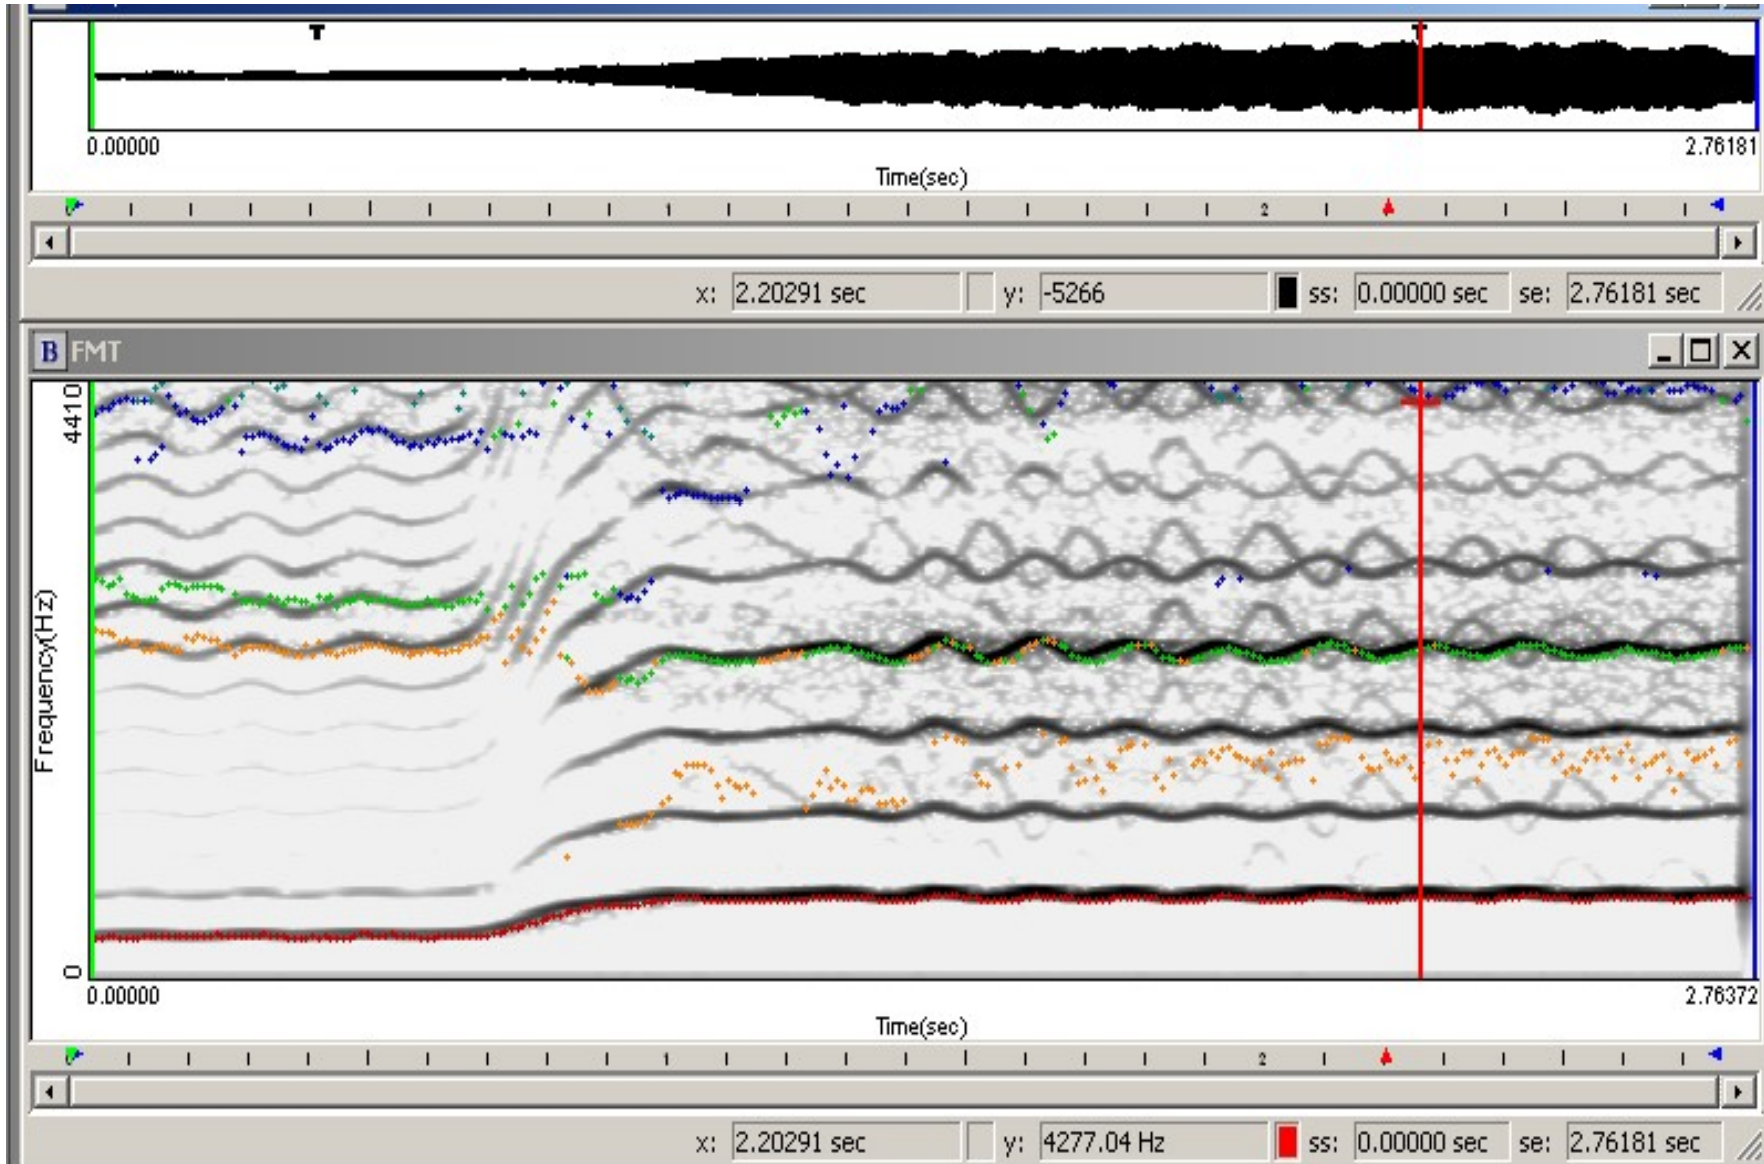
0.00000

2.76181

Time(sec)

2

x: 2.20291 sec

y: -5266

ss: 0.00000 sec

se: 2.76181 sec

B FMT

4410

Frequency(Hz)

0

0.00000

2.76372

Time(sec)

2

x: 2.20291 sec

y: 4277.04 Hz

ss: 0.00000 sec

se: 2.76181 sec